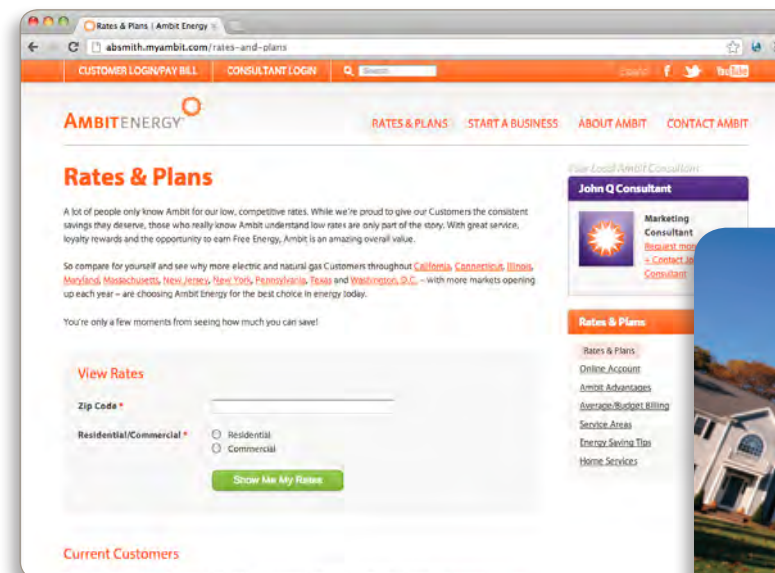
Rates & Plans | Ambit Energy

absmith.myambit.com/rates-and-plans

CUSTOMER LOGIN/PAY BILL CONSULTANT LOGIN Search

f YouTube

AMBITENERGY

RATES & PLANS START A BUSINESS ABOUT AMBIT CONTACT AMBIT

Rates & Plans

A lot of people only know Ambit for our low, competitive rates. While we're proud to give our Customers the consistent savings they deserve, those who really know Ambit understand low rates are only part of the story. With great service, loyalty rewards and the opportunity to earn Free Energy, Ambit is an amazing overall value.

So compare for yourself and see why more electric and natural gas Customers throughout California, Connecticut, Illinois, Maryland, Massachusetts, New Jersey, New York, Pennsylvania, Texas and Washington, D.C. – with more markets opening up each year – are choosing Ambit Energy for the best choice in energy today.

You're only a few moments from seeing how much you can save!

View Rates

Zip Code *

Residential/Commercial *

Residential

Commercial

Show Me My Rates

Current Customers

Your Local Ambit Consultant

John Q Consultant

Marketing Consultant

Request mor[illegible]

» Contact Jo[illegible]

Consultant

Rates & Plans

Rates & Plans

Online Account

Ambit Advantages

Average/Budget Billing

Service Areas

Energy Saving Tips

Home Services